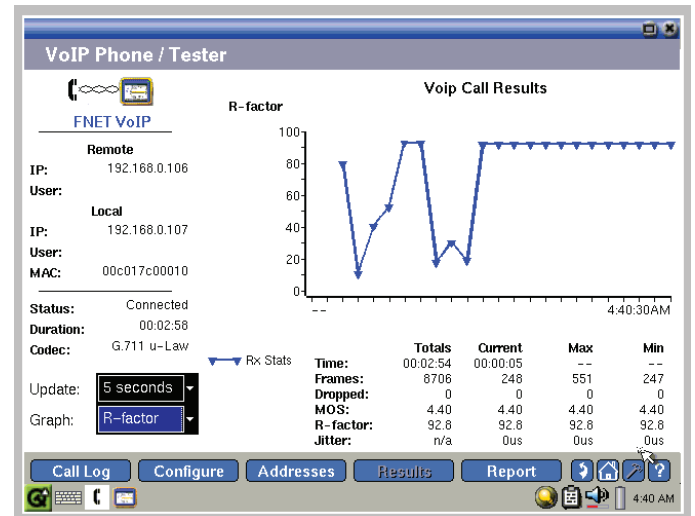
VoIP Phone / Tester

FNET VoIP

Remote
IP: 192.168.0.106
User:

Local
IP: 192.168.0.107
User:
MAC: 00c017c00010

Status: Connected
Duration: 00:02:58
Codec: G.711 u-Law

Update: 5 seconds
Graph: R-factor

Voip Call Results

R-factor

100
80
60
40
20
0

--
4:40:30AM

Rx Stats

| | Totals | Current | Max | Min |
|---|---|---|---|---|
| Time: | 00:02:54 | 00:00:05 | -- | -- |
| Frames: | 8706 | 248 | 551 | 247 |
| Dropped: | 0 | 0 | 0 | 0 |
| MOS: | 4.40 | 4.40 | 4.40 | 4.40 |
| R-factor: | 92.8 | 92.8 | 92.8 | 92.8 |
| Jitter: | n/a | 0us | 0us | 0us |

Call Log
Configure
Addresses
Results
Report

4:40 AM